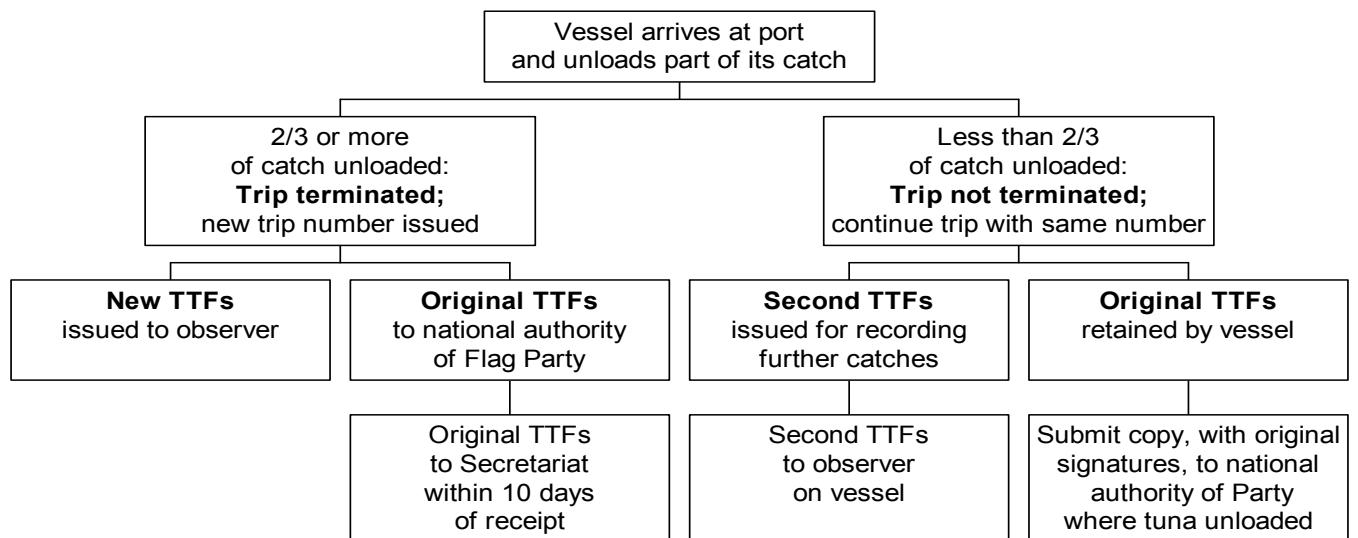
Vessel arrives at port and unloads part of its catch

2/3 or more of catch unloaded: **Trip terminated;** new trip number issued

Less than 2/3 of catch unloaded: **Trip not terminated;** continue trip with same number

**New TTFs** issued to observer

**Original TTFs** to national authority of Flag Party

**Second TTFs** issued for recording further catches

**Original TTFs** retained by vessel

Original TTFs to Secretariat within 10 days of receipt

Second TTFs to observer on vessel

Submit copy, with original signatures, to national authority of Party where tuna unloaded